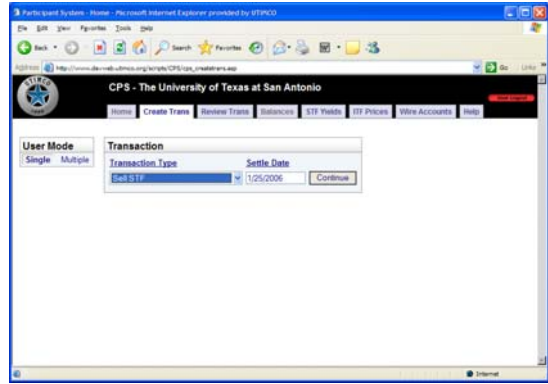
Participant System - Home - Microsoft Internet Explorer provided by UTIMCO

File Edit View Favorites Tools Help

Back Search Favorites

Address http://www.dev-web.utimco.org/scripts/CPS/cps_createtrans.asp Go Links

UTIMCO

CPS - The University of Texas at San Antonio

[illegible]

Home Create Trans Review Trans Balances STF Yields ITF Prices Wire Accounts Help

User Mode
Single Multiple

Transaction
Transaction Type Settle Date
Sell STF 1/25/2006 Continue

Internet